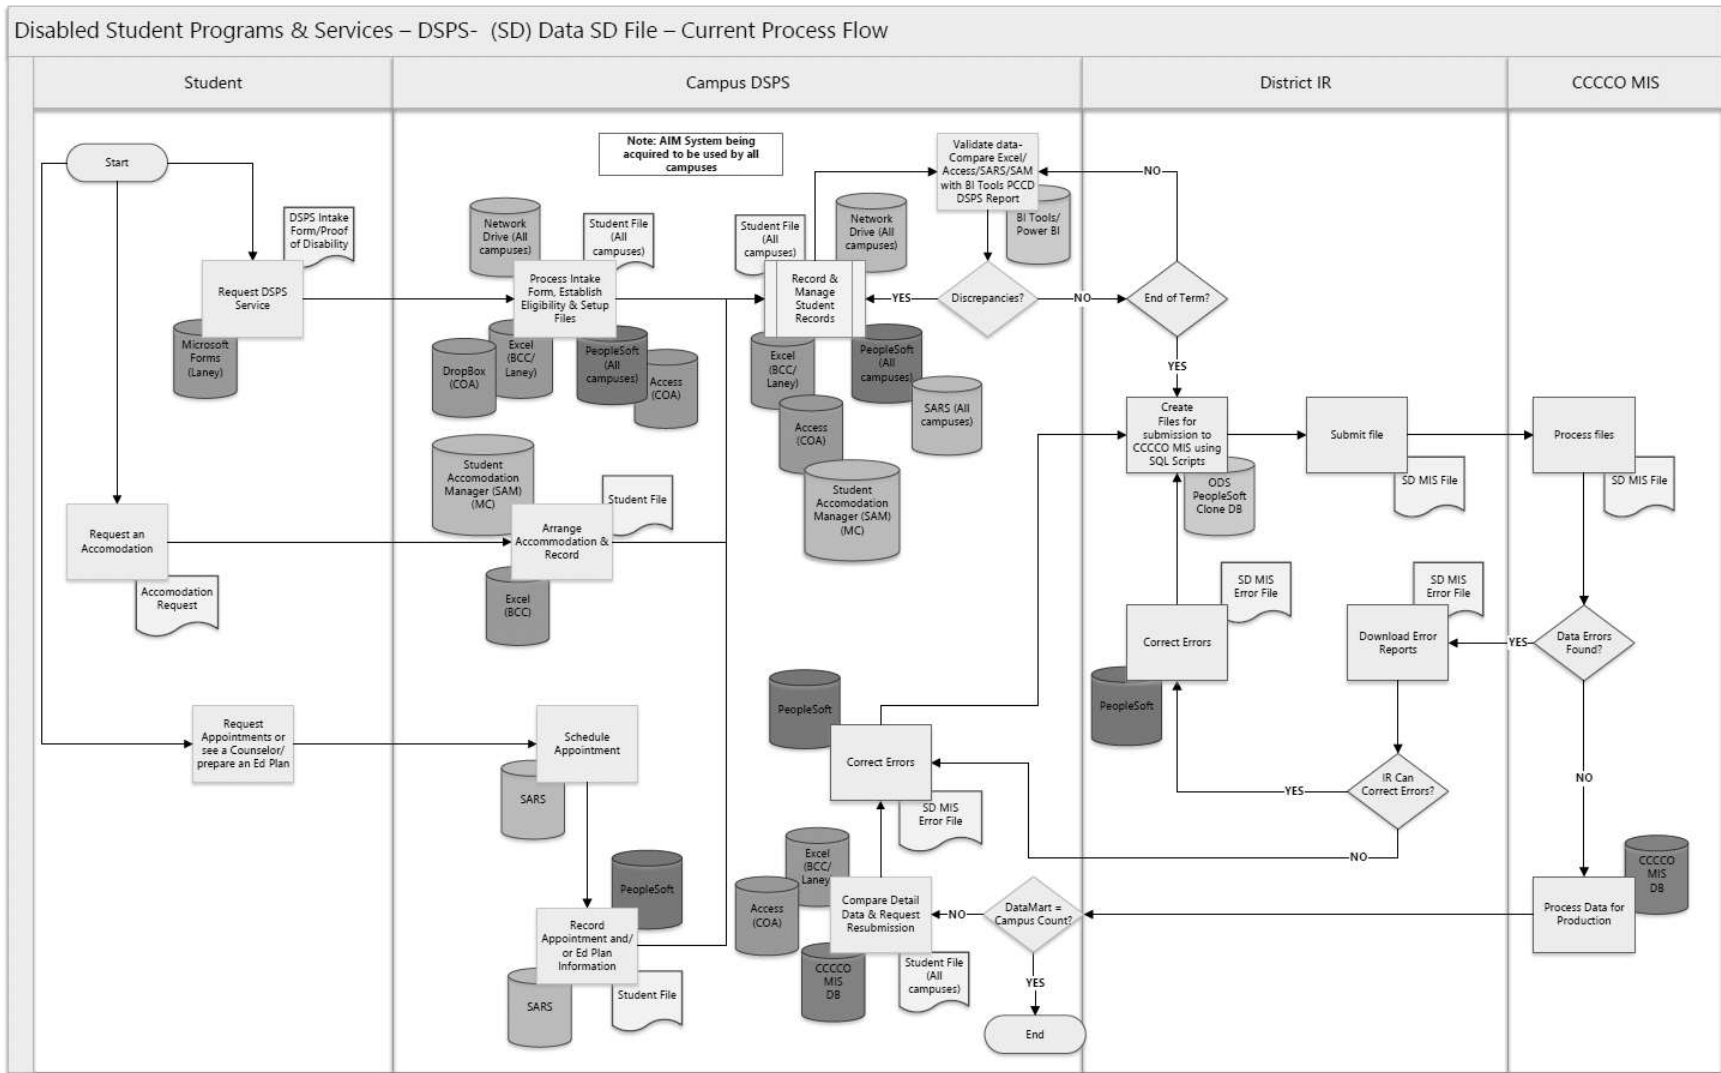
Disabled Student Programs & Services – DSPS- (SD) Data SD File – Current Process Flow

Student

Campus DSPS

District IR

CCCCO MIS

Start

DSPS Intake Form/Proof of Disability

Request DSPS Service

Microsoft Forms (Laney)

Request an Accomodation

Accomodation Request

Request Appointments or see a Counselor/ prepare an Ed Plan

Note: AIM System being acquired to be used by all campuses

Network Drive (All campuses)

Student File (All campuses)

Process Intake Form, Establish Eligibility & Setup Files

Excel (BCC/ Laney)

DropBox (COA)

PeopleSoft (All campuses)

Access (COA)

Student Accomodation Manager (SAM) (MC)

Student File

Arrange Accommodation & Record

Excel (BCC)

Schedule Appointment

SARS

PeopleSoft

Record Appointment and/ or Ed Plan Information

SARS

Student File

Student File (All campuses)

Network Drive (All campuses)

Record & Manage Student Records

Excel (BCC/ Laney)

PeopleSoft (All campuses)

Access (COA)

SARS (All campuses)

Student Accomodation Manager (SAM) (MC)

Validate data- Compare Excel/ Access/SARS/SAM with BI Tools PCCD DSPS Report

BI Tools/ Power BI

Discrepancies?

YES

NO

End of Term?

NO

YES

PeopleSoft

Correct Errors

SD MIS Error File

Excel (BCC/ Laney

Access (COA)

Compare Detail Data & Request Resubmission

CCCCO MIS DB

Student File (All campuses)

DataMart = Campus Count?

NO

YES

End

Create Files for submission to CCCCO MIS using SQL Scripts

ODS PeopleSoft Clone DB

Submit file

SD MIS File

SD MIS Error File

Correct Errors

PeopleSoft

SD MIS Error File

Download Error Reports

IR Can Correct Errors?

YES

NO

Process files

SD MIS File

Data Errors Found?

YES

NO

CCCCO MIS DB

Process Data for Production